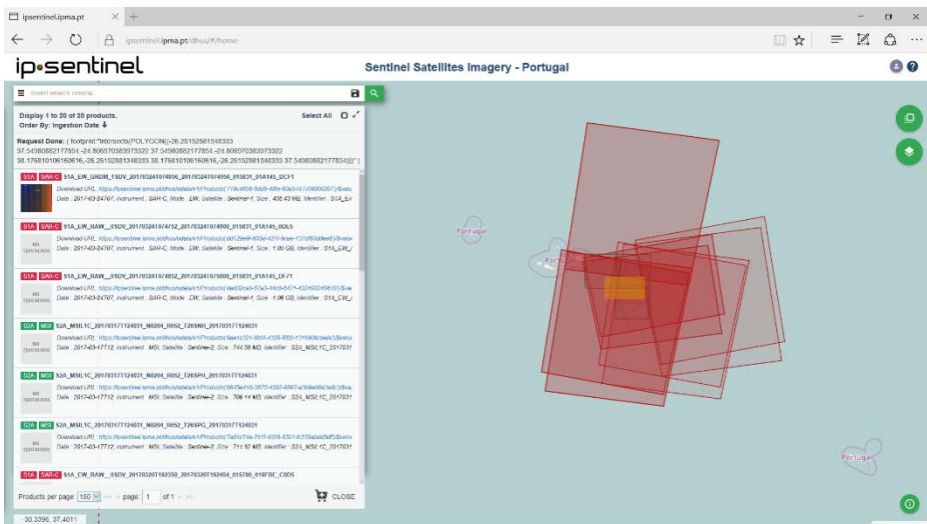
ipsentinel.ipma.pt

ipsentinel.ipma.pt/dhus/#/home

ip•sentinel

Sentinel Satellites Imagery - Portugal

Insert search criteria

Display 1 to 20 of 20 products.
Order By: Ingestion Date

Select All

Request Done: ( footprint:"Intersects(POLYGON((-26.26152881348333 37.54980882177854,-24.806570383573322 37.54980882177854,-24.806570383573322 38.175810106160616,-26.26152881348333 38.175810106160616,-26.26152881348333 37.54980882177854)))" )

S1A SAR-C S1A_EW_GRDM_1SDV_20170324T074856_20170324T074956_015831_01A145_DCF1
Download URL: https://ipsentinel.ipma.pt/dhus/odata/v1/Products('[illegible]')/$value
Date: 2017-03-24T07, Instrument: SAR-C, Mode: EW, Satellite: Sentinel-1, Size: 406.43 MB, Identifier: S1A_EW

S1A SAR-C S1A_EW_RAW__0SDV_20170324T074752_20170324T074856_015831_01A145_0DE5
Download URL: https://ipsentinel.ipma.pt/dhus/odata/v1/Products('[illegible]')/$value
Date: 2017-03-24T07, Instrument: SAR-C, Mode: EW, Satellite: Sentinel-1, Size: 1.06 GB, Identifier: S1A_EW_

S1A SAR-C S1A_EW_RAW__0SDV_20170324T074852_20170324T075000_015831_01A145_DF71
Download URL: https://ipsentinel.ipma.pt/dhus/odata/v1/Products('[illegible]')/$value
Date: 2017-03-24T07, Instrument: SAR-C, Mode: EW, Satellite: Sentinel-1, Size: 1.06 GB, Identifier: S1A_EW_

S2A MSI S2A_MSIL1C_20170317T124031_N0204_R052_T26SNH_20170317T124031
Download URL: https://ipsentinel.ipma.pt/dhus/odata/v1/Products('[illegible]')/$value
Date: 2017-03-17T12, Instrument: MSI, Satellite: Sentinel-2, Size: 744.56 MB, Identifier: S2A_MSIL1C_201703

S2A MSI S2A_MSIL1C_20170317T124031_N0204_R052_T26SPH_20170317T124031
Download URL: https://ipsentinel.ipma.pt/dhus/odata/v1/Products('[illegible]')/$value
Date: 2017-03-17T12, Instrument: MSI, Satellite: Sentinel-2, Size: 706.14 MB, Identifier: S2A_MSIL1C_201703

S2A MSI S2A_MSIL1C_20170317T124031_N0204_R052_T26SPG_20170317T124031
Download URL: https://ipsentinel.ipma.pt/dhus/odata/v1/Products('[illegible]')/$value
Date: 2017-03-17T12, Instrument: MSI, Satellite: Sentinel-2, Size: 711.57 MB, Identifier: S2A_MSIL1C_201703

S1A SAR-C S1A_EW_RAW__0SDV_20170320T192350_20170320T192454_015780_019FBE_C805

NO QUICKLOOK

Products per page: 150 page: 1 of 1

CLOSE

Portugal

Portugal

Portugal

30.3396, 37.4011